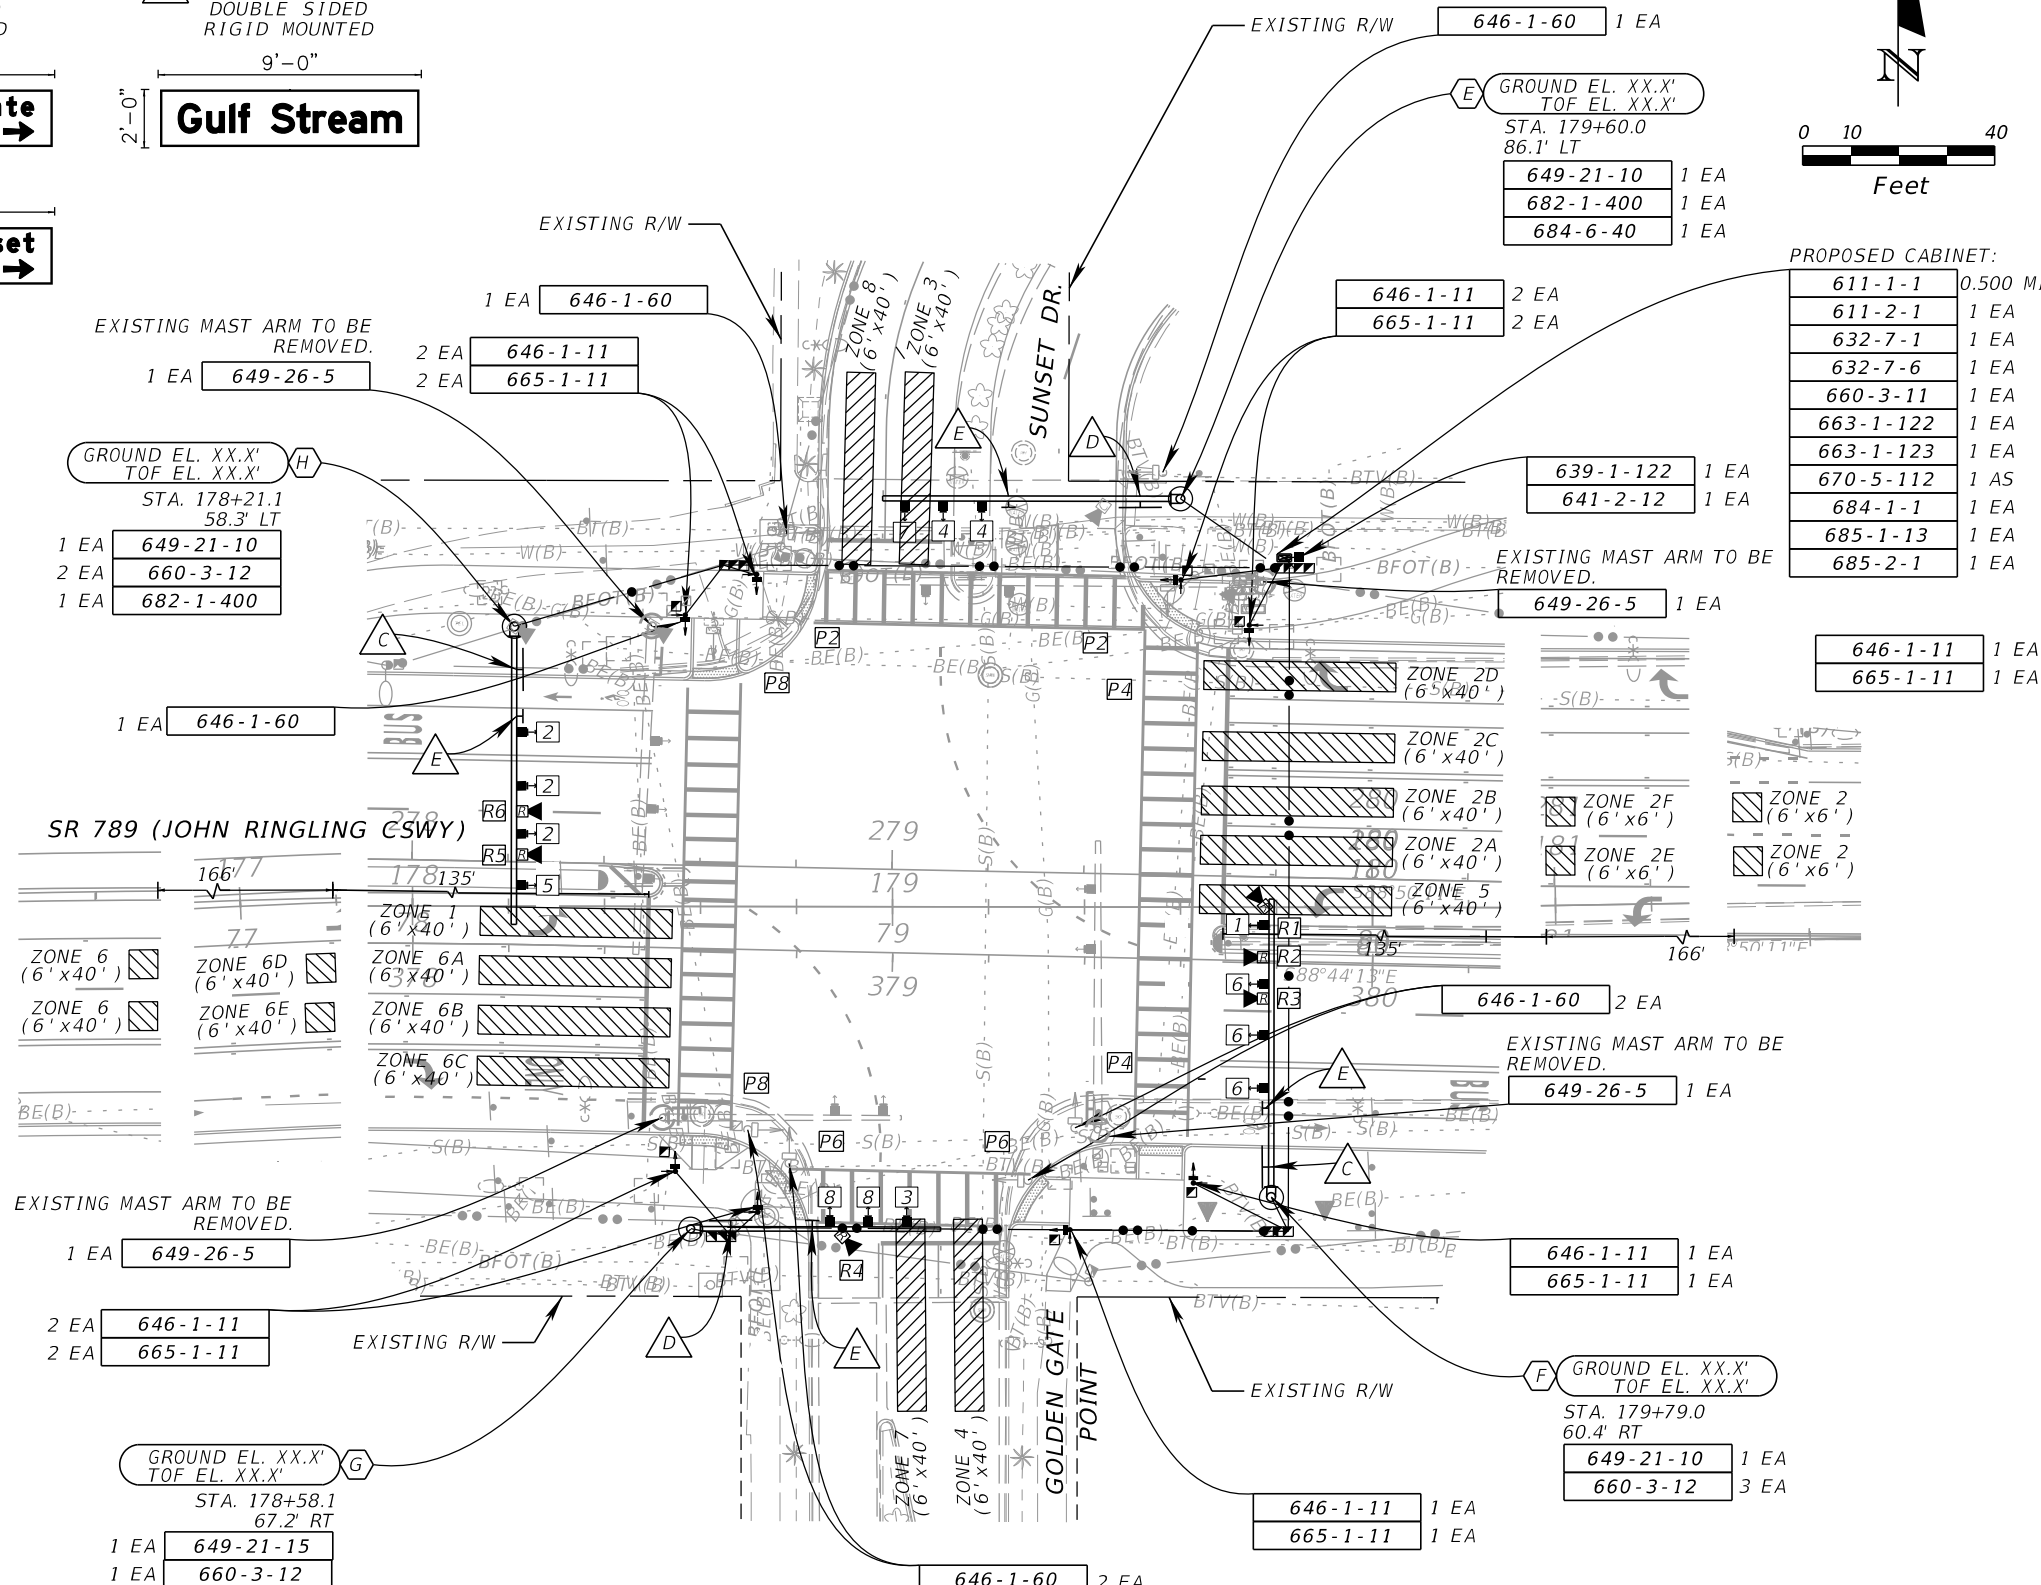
DOUBLE SIDED
RIGID MOUNTED

9'-0"

2'-0"

Gulf Stream

EXISTING R/W

646-1-60 1 EA

GROUND EL. XX.X'
TOF EL. XX.X'
STA. 179+60.0
86.1' LT

| 649-21-10 | 1 EA |
|---|---|
| 682-1-400 | 1 EA |
| 684-6-40 | 1 EA |

0 10 40
Feet

PROPOSED CABINET:

| 611-1-1 | 0.500 MI |
|---|---|
| 611-2-1 | 1 EA |
| 632-7-1 | 1 EA |
| 632-7-6 | 1 EA |
| 660-3-11 | 1 EA |
| 663-1-122 | 1 EA |
| 663-1-123 | 1 EA |
| 670-5-112 | 1 AS |
| 684-1-1 | 1 EA |
| 685-1-13 | 1 EA |
| 685-2-1 | 1 EA |

EXISTING R/W

1 EA 646-1-60

EXISTING MAST ARM TO BE REMOVED.
1 EA 649-26-5

2 EA 646-1-11
2 EA 665-1-11

646-1-11 2 EA
665-1-11 2 EA

GROUND EL. XX.X'
TOF EL. XX.X'
STA. 178+21.1
58.3' LT

| 1 EA | 649-21-10 |
|---|---|
| 2 EA | 660-3-12 |
| 1 EA | 682-1-400 |

ZONE 8 (6'x40')
ZONE 3 (6'x40')
SUNSET DR.

639-1-122 1 EA
641-2-12 1 EA

EXISTING MAST ARM TO BE REMOVED.
649-26-5 1 EA

646-1-11 1 EA
665-1-11 1 EA

1 EA 646-1-60

ZONE 2D (6'x40')
ZONE 2C (6'x40')
ZONE 2B (6'x40')
ZONE 2A (6'x40')
ZONE 5 (6'x40')
ZONE 2F (6'x6')
ZONE 2E (6'x6')
ZONE 2 (6'x6')
ZONE 2 (6'x6')

SR 789 (JOHN RINGLING CSWY)

166' 135' 135' 166'

ZONE 1 (6'x40')
ZONE 6A (6'x40')
ZONE 6B (6'x40')
ZONE 6C (6'x40')
ZONE 6 (6'x40')
ZONE 6 (6'x40')
ZONE 6D (6'x40')
ZONE 6E (6'x40')

279 179 79 379

88°44'13"E

646-1-60 2 EA

EXISTING MAST ARM TO BE REMOVED.
649-26-5 1 EA

EXISTING MAST ARM TO BE REMOVED.
1 EA 649-26-5

646-1-11 1 EA
665-1-11 1 EA

2 EA 646-1-11
2 EA 665-1-11

EXISTING R/W

EXISTING R/W

GROUND EL. XX.X'
TOF EL. XX.X'
STA. 179+79.0
60.4' RT

| 649-21-10 | 1 EA |
|---|---|
| 660-3-12 | 3 EA |

GROUND EL. XX.X'
TOF EL. XX.X'
STA. 178+58.1
67.2' RT

| 1 EA | 649-21-15 |
|---|---|
| 1 EA | 660-3-12 |

ZONE 7 (6'x40')
ZONE 4 (6'x40')
GOLDEN GATE POINT

646-1-11 1 EA
665-1-11 1 EA

646-1-60 2 EA